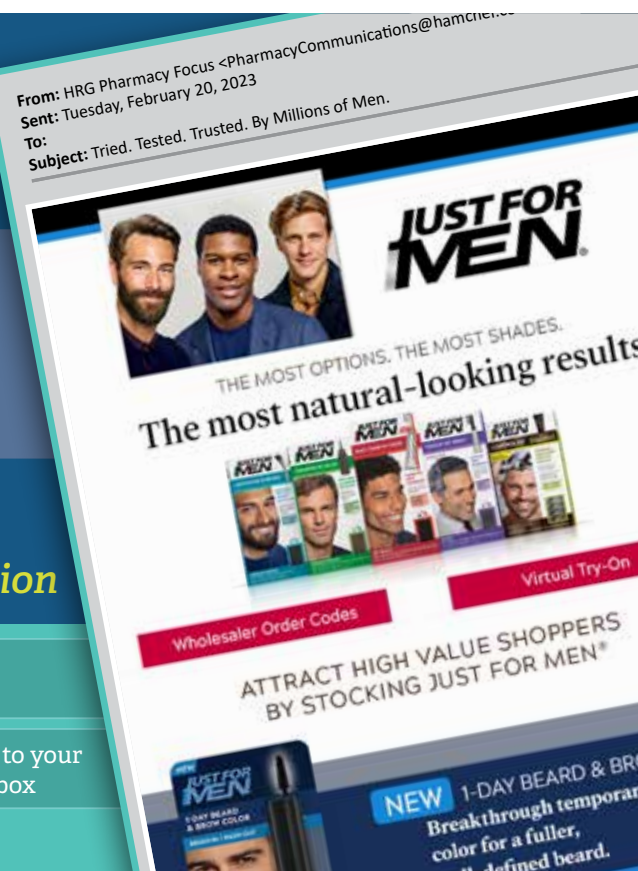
From: HRG Pharmacy Focus <PharmacyCommunications@hamchel.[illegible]
Sent: Tuesday, February 20, 2023
To:
Subject: Tried. Tested. Trusted. By Millions of Men.

JUST FOR MEN

THE MOST OPTIONS. THE MOST SHADES.
The most natural-looking results

Wholesaler Order Codes

Virtual Try-On

ATTRACT HIGH VALUE SHOPPERS BY STOCKING JUST FOR MEN®

JUST FOR MEN
1-DAY BEARD & BROW COLOR

NEW 1-DAY BEARD & BR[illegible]
Breakthrough temporar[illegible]
color for a fuller,
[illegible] defined beard.

ion

to your
box